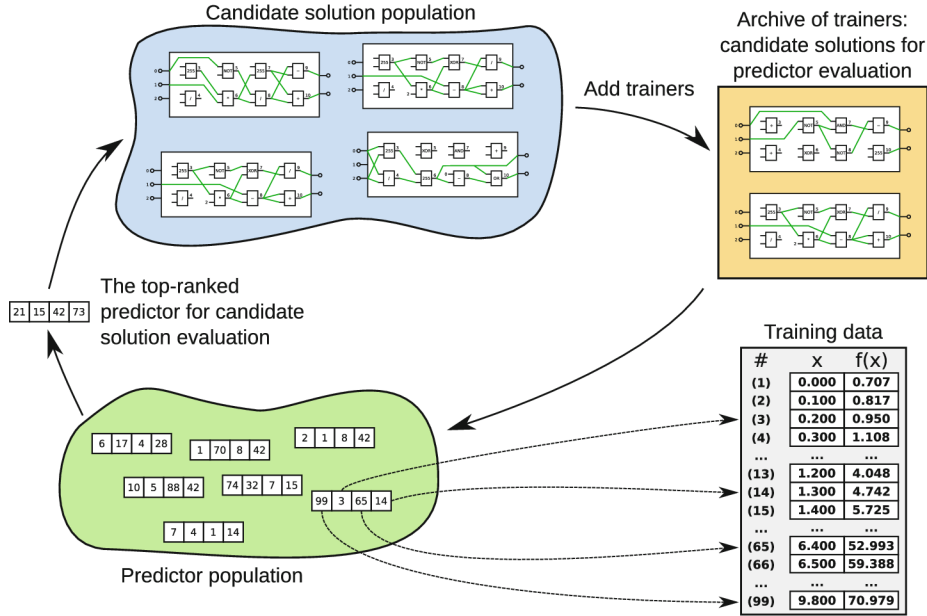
Candidate solution population

Archive of trainers: candidate solutions for predictor evaluation

Add trainers

The top-ranked predictor for candidate solution evaluation

| 21 | 15 | 42 | 73 |
|---|---|---|---|

Training data

| # | x | f(x) |
|---|---|---|
| (1) | 0.000 | 0.707 |
| (2) | 0.100 | 0.817 |
| (3) | 0.200 | 0.950 |
| (4) | 0.300 | 1.108 |
| ... | ... | ... |
| (13) | 1.200 | 4.048 |
| (14) | 1.300 | 4.742 |
| (15) | 1.400 | 5.725 |
| ... | ... | ... |
| (65) | 6.400 | 52.993 |
| (66) | 6.500 | 59.388 |
| ... | ... | ... |
| (99) | 9.800 | 70.979 |

| 6 | 17 | 4 | 28 |
|---|---|---|---|

| 1 | 70 | 8 | 42 |
|---|---|---|---|

| 2 | 1 | 8 | 42 |
|---|---|---|---|

| 10 | 5 | 88 | 42 |
|---|---|---|---|

| 74 | 32 | 7 | 15 |
|---|---|---|---|

| 99 | 3 | 65 | 14 |
|---|---|---|---|

| 7 | 4 | 1 | 14 |
|---|---|---|---|

Predictor population